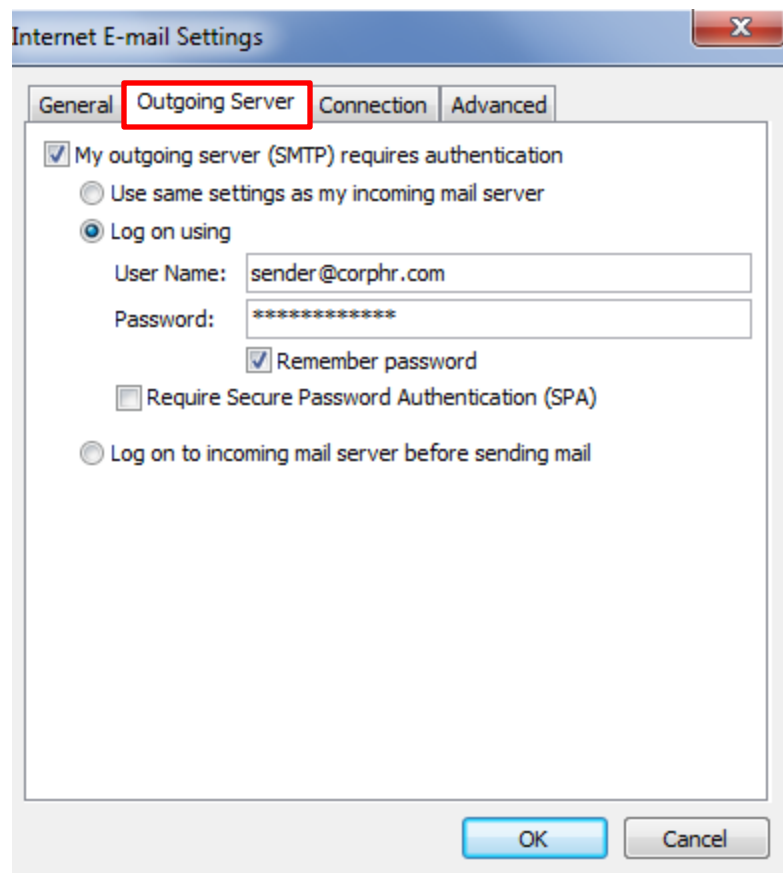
Internet E-mail Settings

General | Outgoing Server | Connection | Advanced

My outgoing server (SMTP) requires authentication

Use same settings as my incoming mail server

Log on using

User Name: sender@corphr.com

Password: *************

Remember password

Require Secure Password Authentication (SPA)

Log on to incoming mail server before sending mail

OK

Cancel